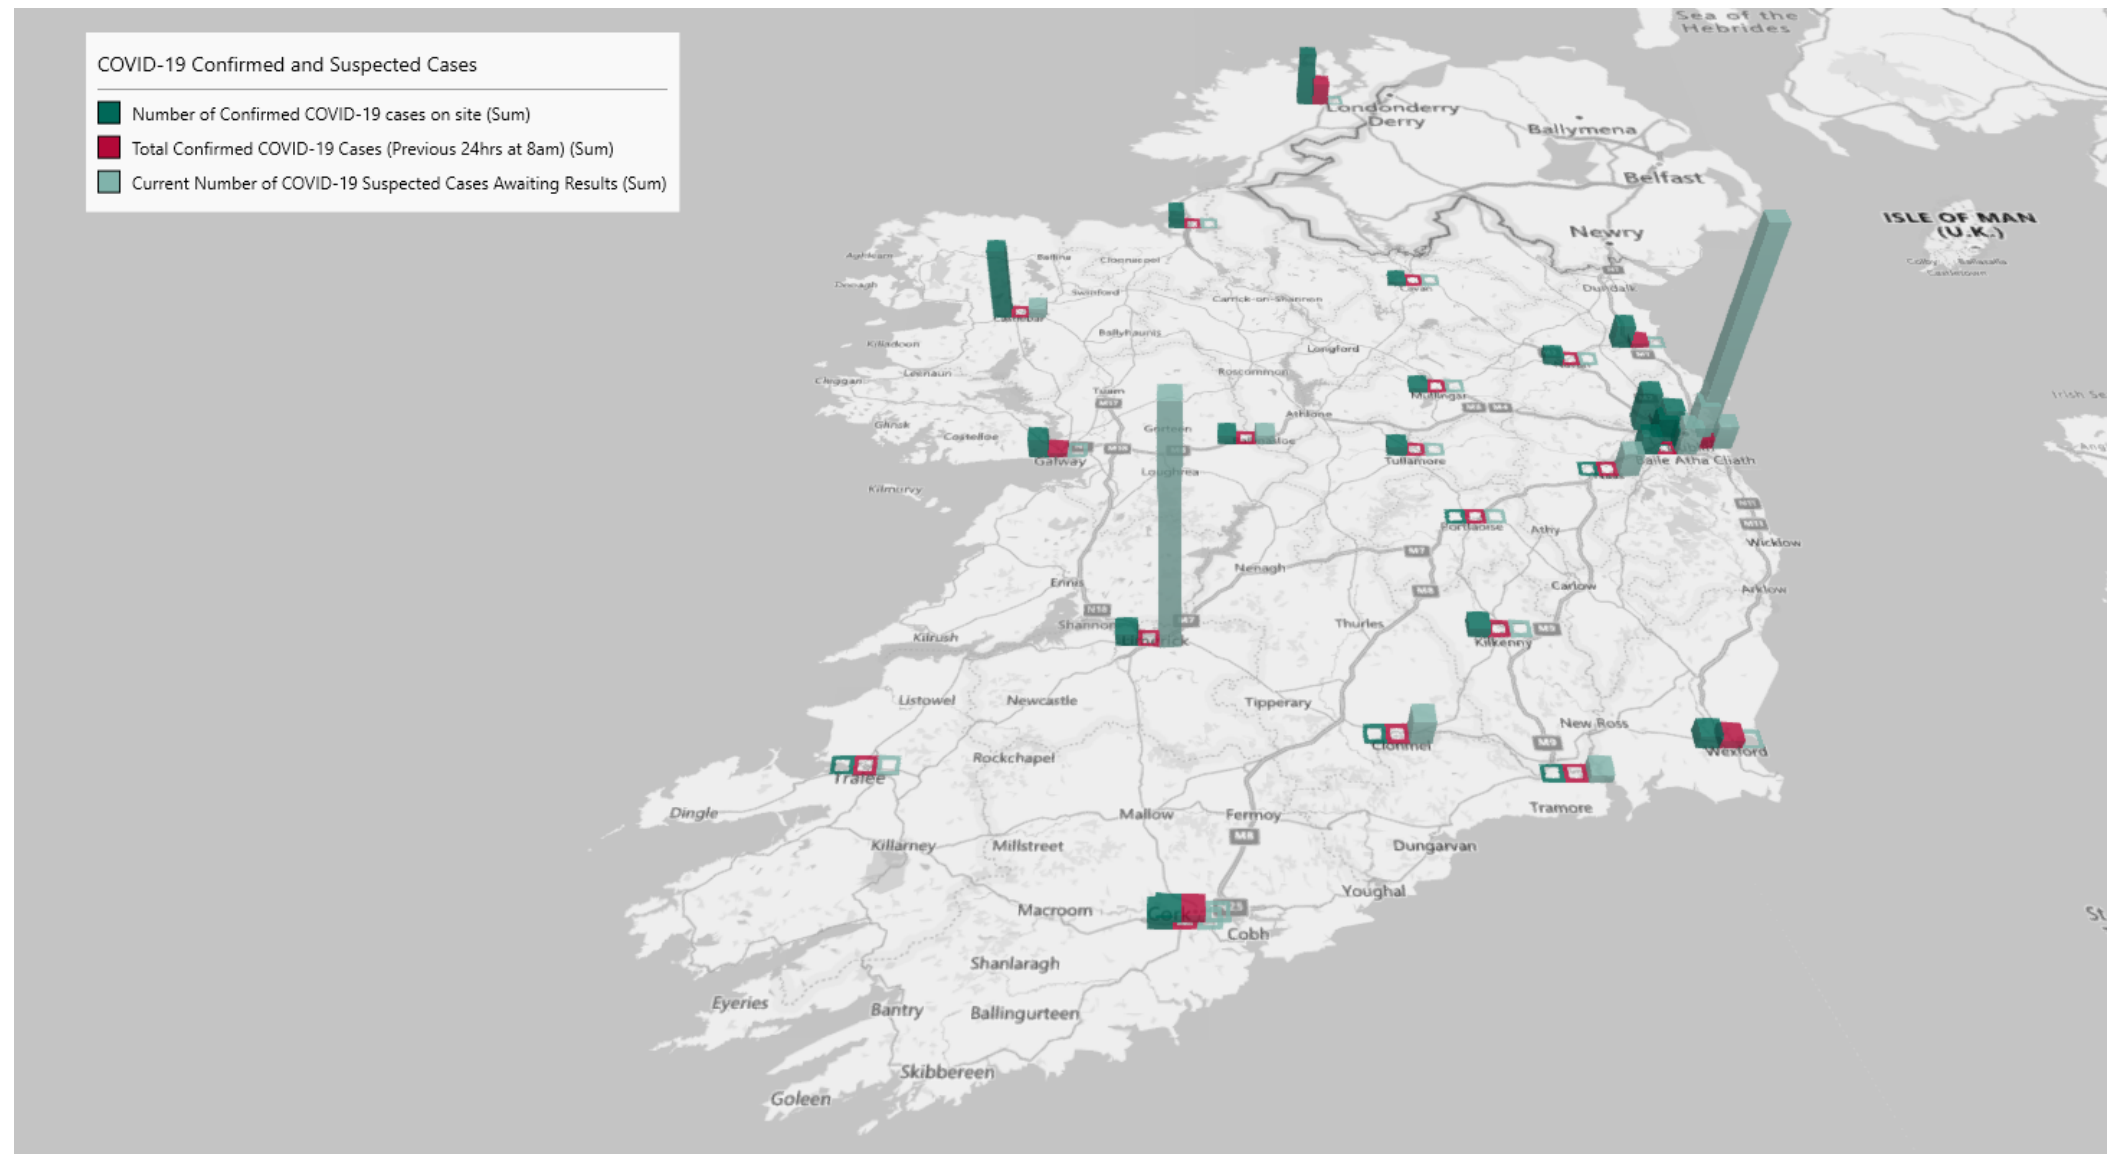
COVID-19 Confirmed and Suspected Cases

Number of Confirmed COVID-19 cases on site (Sum)
Total Confirmed COVID-19 Cases (Previous 24hrs at 8am) (Sum)
Current Number of COVID-19 Suspected Cases Awaiting Results (Sum)

Sea of the Hebrides
Londonderry Derry
Ballymena
Belfast
ISLE OF MAN (U.K.)
Newry
Dundalk
Ballina
Castlebar
Swinford
Carrick-on-Shannon
Ballyhaunis
Longford
Roscommon
Killadoon
Leenaun
Cleggan
Tuam
Athlone
Mullingar
Ghrak
Costelloe
Galway
Loughrea
Tullamore
Baile Átha Cliath
Kilmurvy
Portlaoise
Athy
Wicklow
Nenagh
Ennis
Carlow
Arklow
Shannon
Thurles
Kilrush
Kilkenny
Listowel
Newcastle
Tipperary
New Ross
Clonmel
Wexford
Tralee
Rockchapel
Tramore
Dingle
Mallow
Fermoy
Killarney
Millstreet
Dungarvan
Youghal
Macroom
Cork
Cobh
Shanlaragh
Eyeries
Bantry
Ballingurteen
Skibbereen
Goleen
M8
M7
M9
M11
M18
N25
M1
M4
M6
Irish Se
St